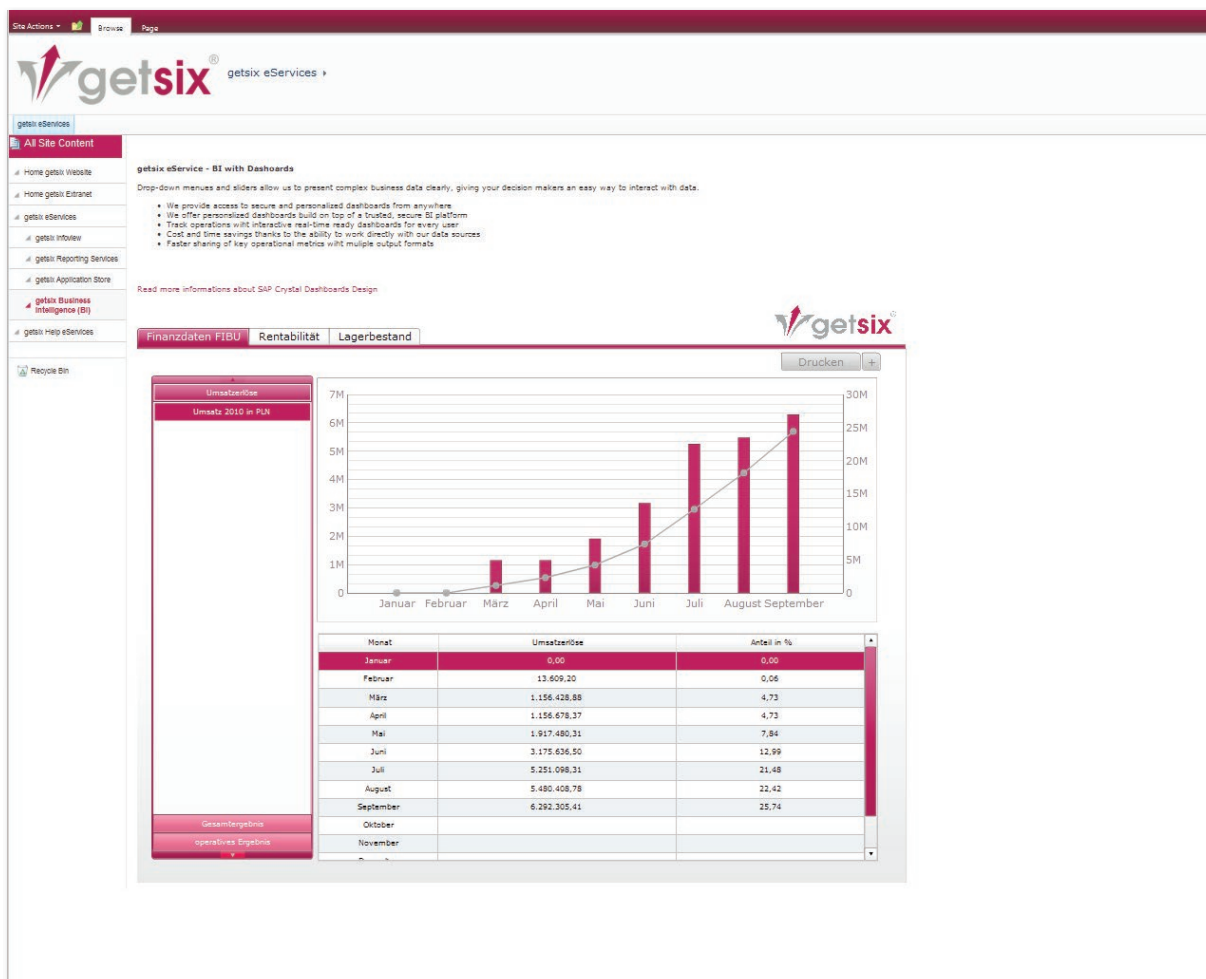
Site Actions · Browse Page

getsix® getsix eServices ›

getsix eServices

All Site Content

Home getsix Website
Home getsix Extranet
getsix eServices
getsix Infoview
getsix Reporting Services
getsix Application Store
getsix Business Intelligence (BI)
getsix Help eServices

Recycle Bin

getsix eService - BI with Dashoards

Drop-down menues and sliders allow us to present complex business data clearly, giving your decision makers an easy way to interact with data.

- We provide access to secure and personalized dashboards from anywhere
- We offer personlized dashboards build on top of a trusted, secure BI platform
- Track operations wiht interactive real-time ready dashboards for every user
- Cost and time savings thanks to the ability to work directly with our data sources
- Faster sharing of key operational metrics wiht muliple output formats

Read more informations about SAP Crystal Dashboards Design

getsix®

Finanzdaten FIBU | Rentabilität | Lagerbestand

Drucken +

Umsatzerlöse
Umsatz 2010 in PLN

7M 6M 5M 4M 3M 2M 1M 0
30M 25M 20M 15M 10M 5M 0
Januar Februar März April Mai Juni Juli August September

| Monat | Umsatzerlöse | Anteil in % |
|---|---|---|
| Januar | 0,00 | 0,00 |
| Februar | 13.609,20 | 0,06 |
| März | 1.156.428,88 | 4,73 |
| April | 1.156.678,37 | 4,73 |
| Mai | 1.917.480,31 | 7,84 |
| Juni | 3.175.636,50 | 12,99 |
| Juli | 5.251.098,31 | 21,48 |
| August | 5.480.408,78 | 22,42 |
| September | 6.292.305,41 | 25,74 |
| Oktober | | |
| November | | |

Gesamtergebnis
operatives Ergebnis